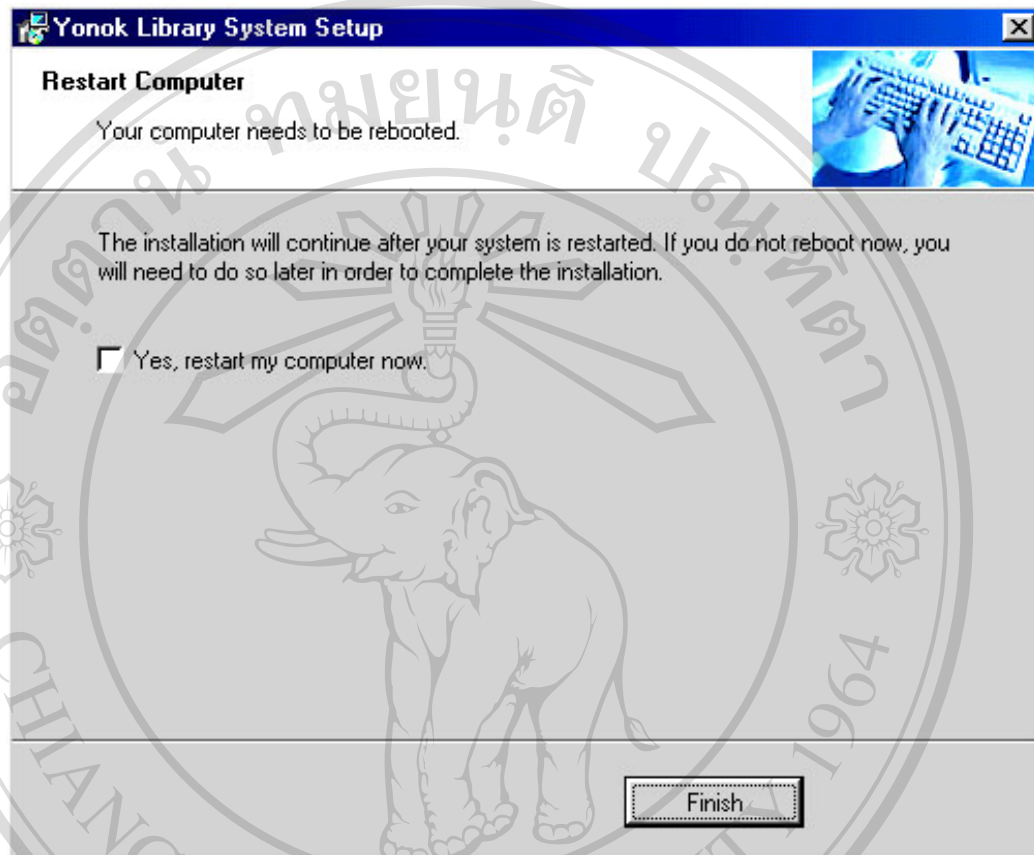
Yonok Library System Setup

Restart Computer

Your computer needs to be rebooted.

The installation will continue after your system is restarted. If you do not reboot now, you will need to do so later in order to complete the installation.

Yes, restart my computer now.

Finish

ทมยนติ ปดหดา

CHIANG

1964